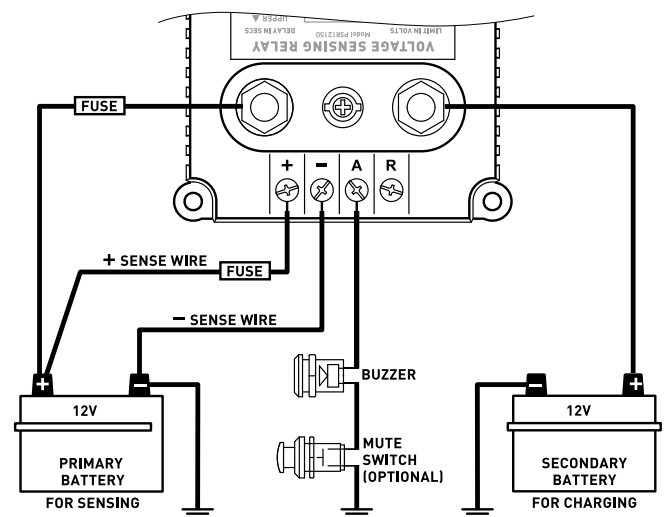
VOLTAGE SENSING RELAY
Model PSR12150
DELAY IN SECS
LIMIT IN VOLTS
UPPER

FUSE

+ − A R

+ SENSE WIRE
FUSE

− SENSE WIRE

BUZZER

MUTE SWITCH (OPTIONAL)

+ −
12V
PRIMARY BATTERY
FOR SENSING

− +
12V
SECONDARY BATTERY
FOR CHARGING